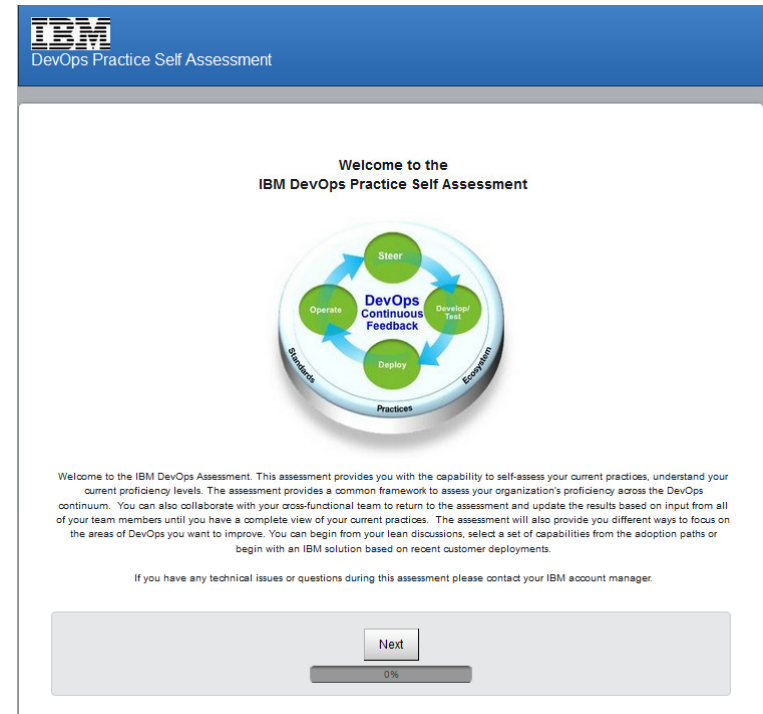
IBM
DevOps Practice Self Assessment

Welcome to the
IBM DevOps Practice Self Assessment

Steer
Operate
DevOps
Continuous
Feedback
Develop/
Test
Deploy
Standards
Practices
Ecosystem

Welcome to the IBM DevOps Assessment. This assessment provides you with the capability to self-assess your current practices, understand your current proficiency levels. The assessment provides a common framework to assess your organization's proficiency across the DevOps continuum. You can also collaborate with your cross-functional team to return to the assessment and update the results based on input from all of your team members until you have a complete view of your current practices. The assessment will also provide you different ways to focus on the areas of DevOps you want to improve. You can begin from your lean discussions, select a set of capabilities from the adoption paths or begin with an IBM solution based on recent customer deployments.

If you have any technical issues or questions during this assessment please contact your IBM account manager.

Next

0%